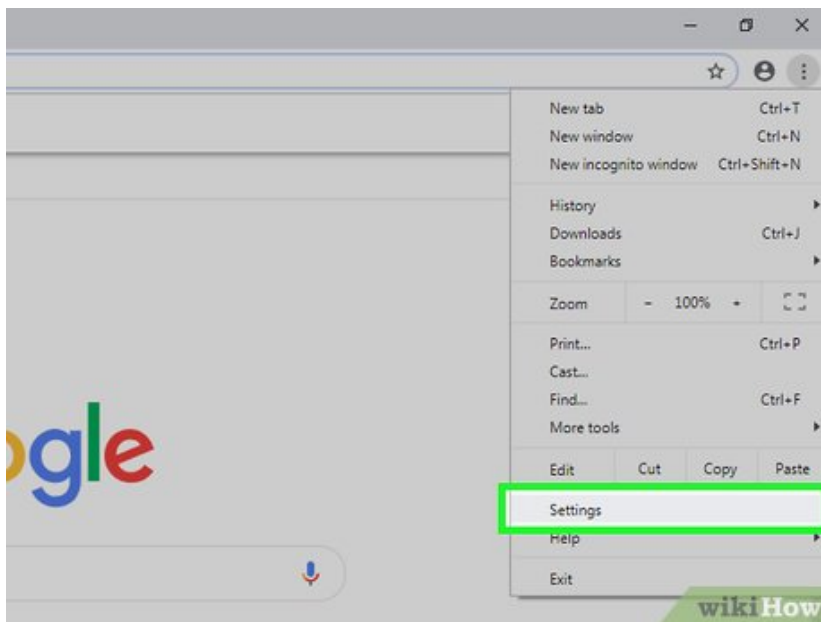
New tab Ctrl+T
New window Ctrl+N
New incognito window Ctrl+Shift+N
History
Downloads Ctrl+J
Bookmarks
Zoom - 100% +
Print... Ctrl+P
Cast...
Find... Ctrl+F
More tools
Edit Cut Copy Paste
Settings
Help
Exit

ogle

wikiHow